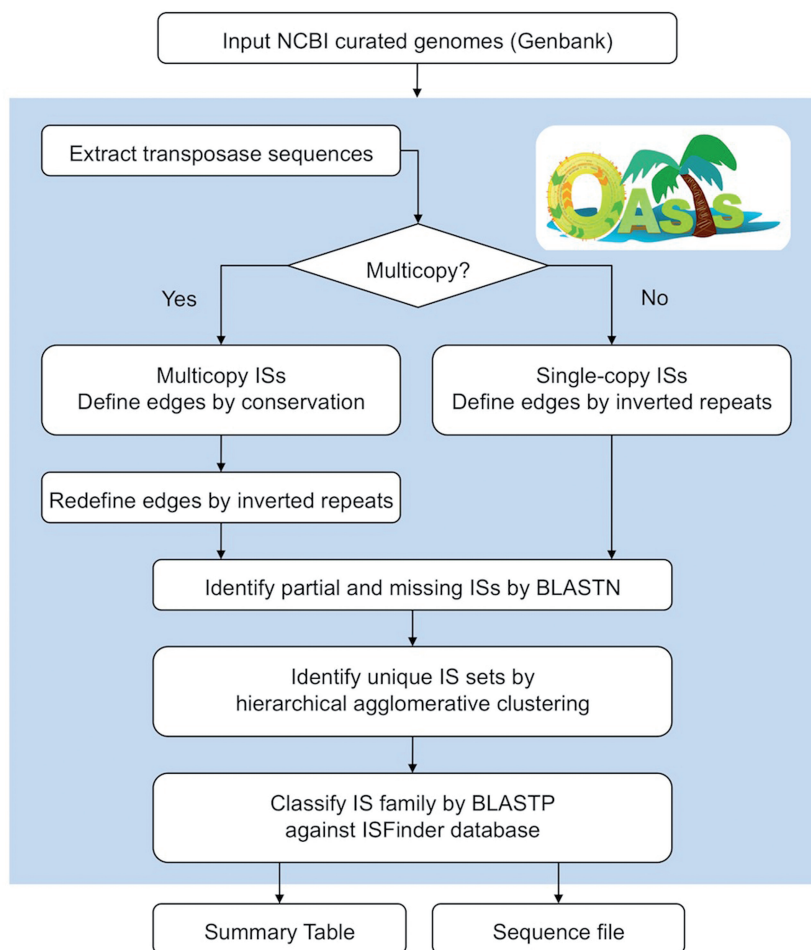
Input NCBI curated genomes (Genbank)

Extract transposase sequences

OASIS

Multicopy?

Yes

No

Multicopy ISs
Define edges by conservation

Single-copy ISs
Define edges by inverted repeats

Redefine edges by inverted repeats

Identify partial and missing ISs by BLASTN

Identify unique IS sets by hierarchical agglomerative clustering

Classify IS family by BLASTP against ISFinder database

Summary Table

Sequence file